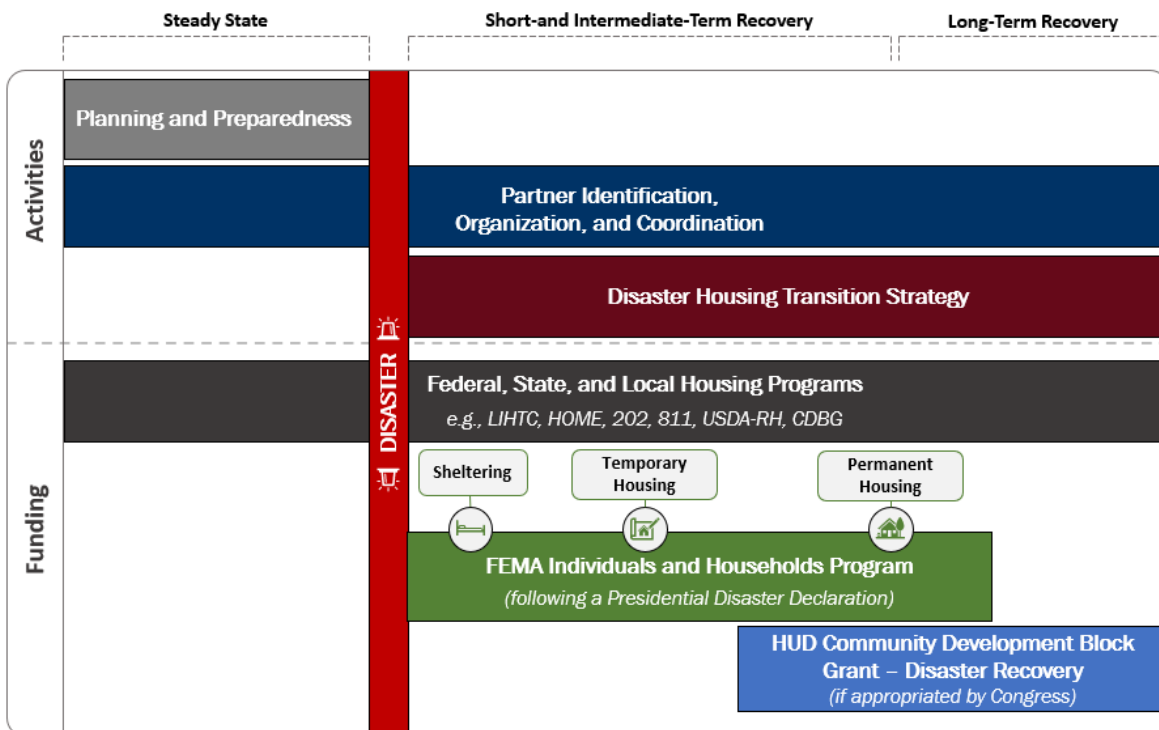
Steady State

Short-and Intermediate-Term Recovery

Long-Term Recovery

Activities

Planning and Preparedness

Partner Identification, Organization, and Coordination

Disaster Housing Transition Strategy

DISASTER

Funding

Federal, State, and Local Housing Programs

e.g., LIHTC, HOME, 202, 811, USDA-RH, CDBG

Sheltering

Temporary Housing

Permanent Housing

FEMA Individuals and Households Program

(following a Presidential Disaster Declaration)

HUD Community Development Block Grant – Disaster Recovery

(if appropriated by Congress)